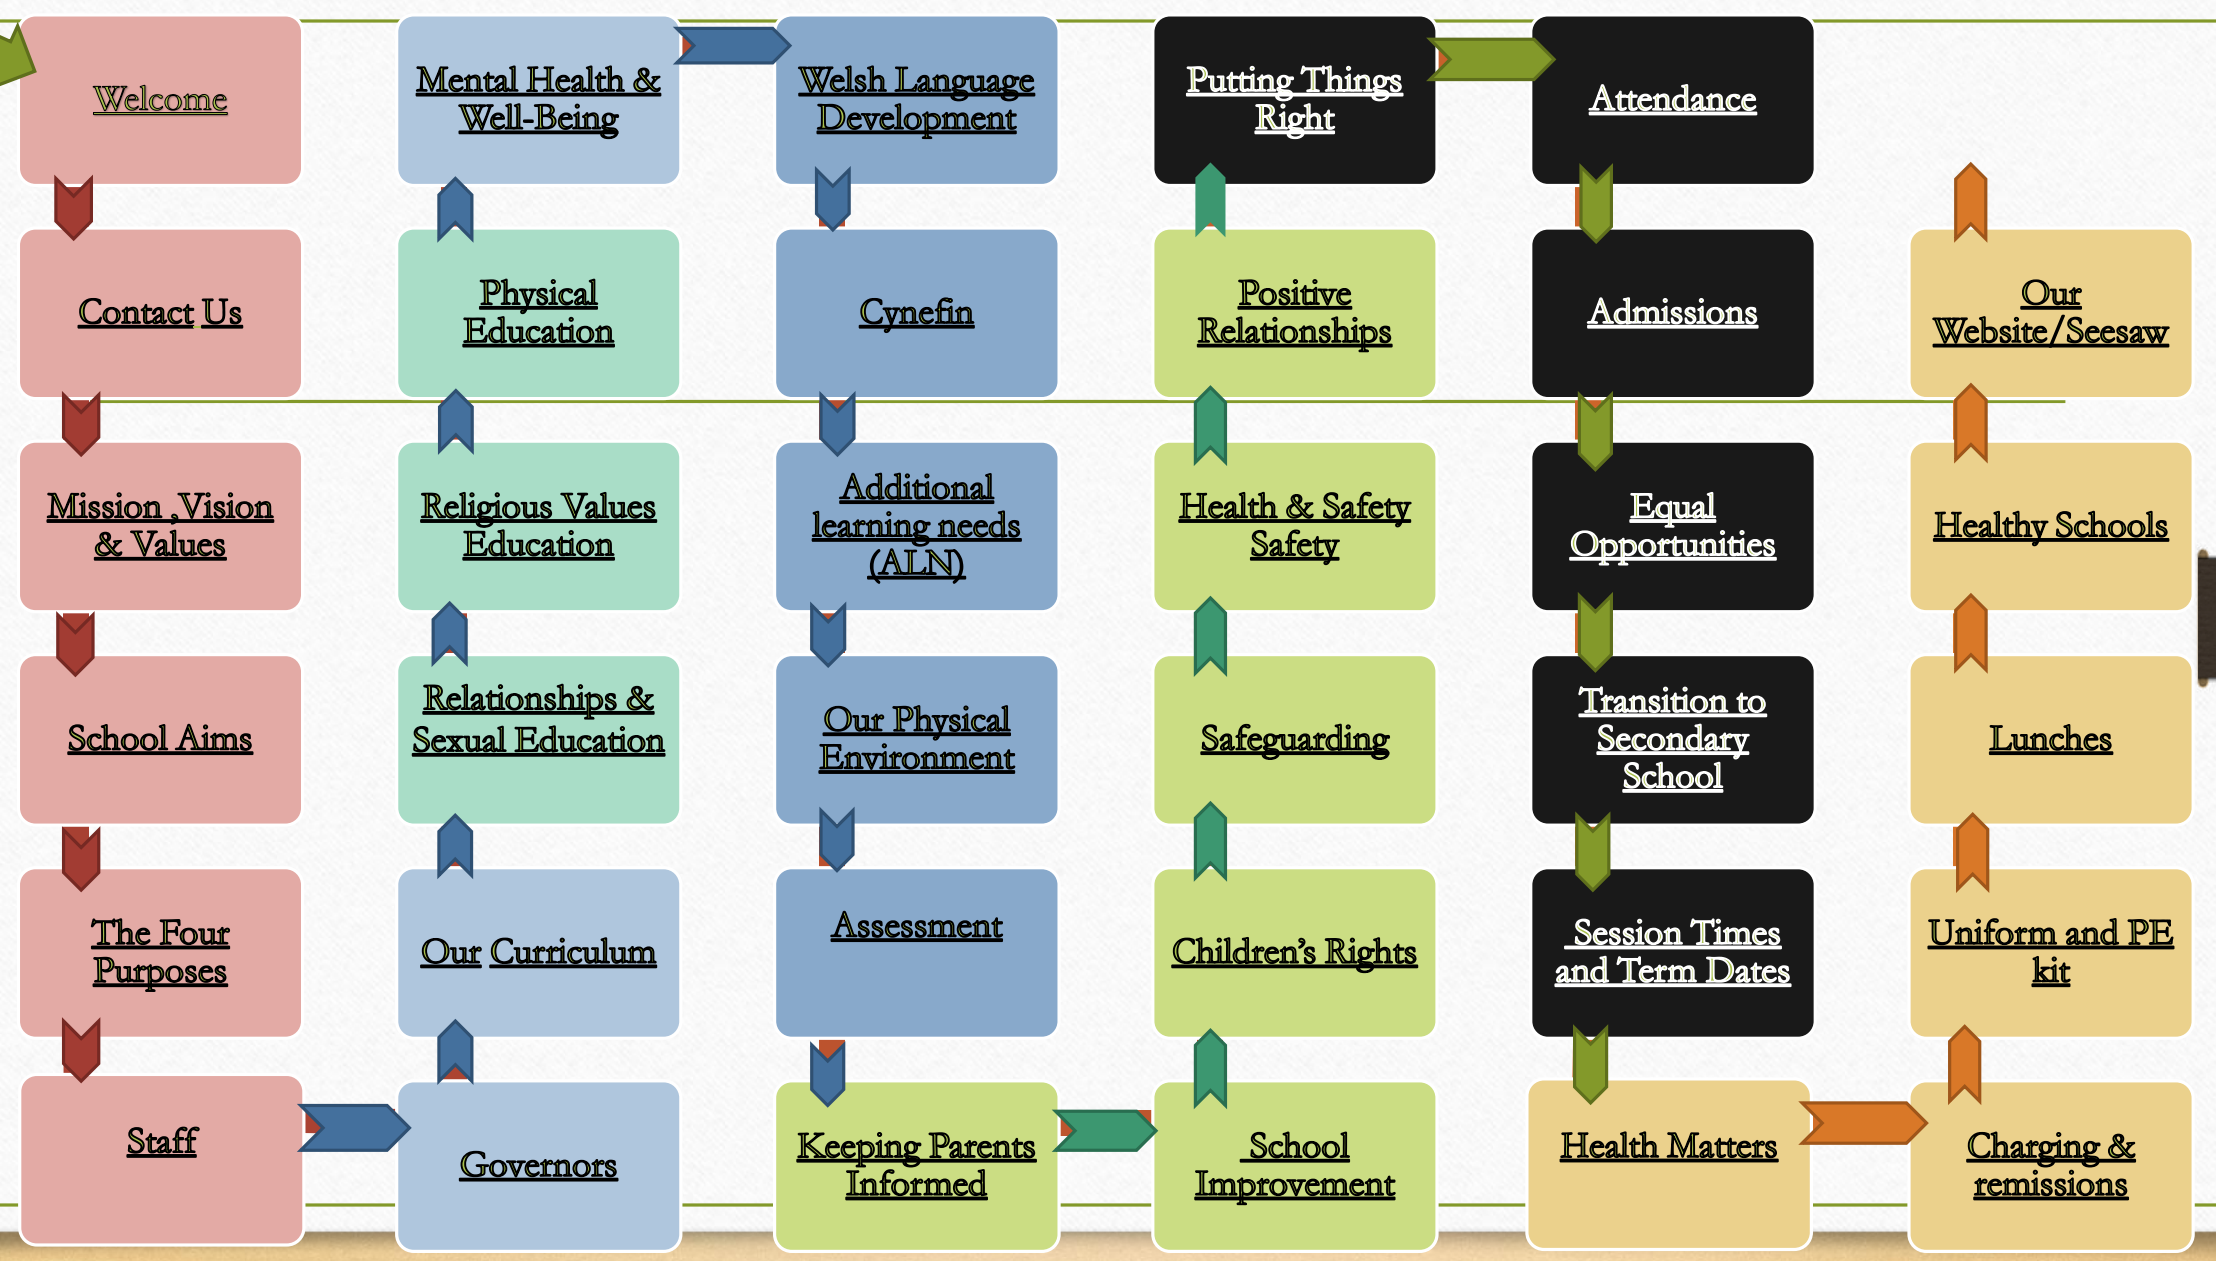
Welcome

Contact Us

Mission ,Vision & Values

School Aims

The Four Purposes

Staff

Governors

Our Curriculum

Relationships & Sexual Education

Religious Values Education

Physical Education

Mental Health & Well-Being

Welsh Language Development

Cynefin

Additional learning needs (ALN)

Our Physical Environment

Assessment

Keeping Parents Informed

School Improvement

Children's Rights

Safeguarding

Health & Safety Safety

Positive Relationships

Putting Things Right

Attendance

Admissions

Equal Opportunities

Transition to Secondary School

Session Times and Term Dates

Health Matters

Charging & remissions

Uniform and PE kit

Lunches

Healthy Schools

Our Website/Seesaw